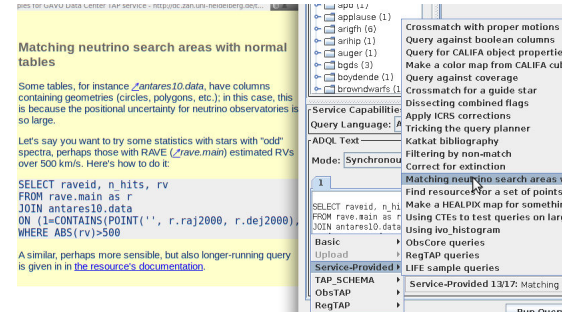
ples for GAVO Data Center TAP service - http://dc.zah.uni-heidelberg.de/t...

Matching neutrino search areas with normal tables

Some tables, for instance ↗antares10.data, have columns containing geometries (circles, polygons, etc.); in this case, this is because the positional uncertainty for neutrino observatories is so large.

Let's say you want to try some statistics with stars with "odd" spectra, perhaps those with RAVE (↗rave.main) estimated RVs over 500 km/s. Here's how to do it:

SELECT raveid, n_hits, rv
FROM rave.main as r
JOIN antares10.data
ON (1=CONTAINS(POINT('', r.raj2000, r.dej2000),
WHERE ABS(rv)>500

A similar, perhaps more sensible, but also longer-running query is given in in the resource's documentation.

apo (1)
applause (1)
arigh (6)
arihp (1)
auger (1)
bgds (3)
boydende (1)
browndwarfs (1)

Service Capabilities
Query Language: A
ADQL Text
Mode: Synchronou
1
SELECT raveid, n_hi
FROM rave.main as r
JOIN antares10.data

Basic
Upload
Service-Provided
TAP_SCHEMA
ObsTAP
RegTAP

Crossmatch with proper motions
Query against boolean columns
Query for CALIFA object properti
Make a color map from CALIFA cu
Query against coverage
Crossmatch for a guide star
Dissecting combined flags
Apply ICRS corrections
Tricking the query planner
Katkat bibliography
Filtering by non-match
Correct for extinction
Matching neutrino search areas
Find resources for a set of points
Make a HEALPix map for somethi
Using CTEs to test queries on lar
Using ivo_histogram
ObsCore queries
RegTAP queries
LIFE sample queries
Service-Provided 13/17: Matching